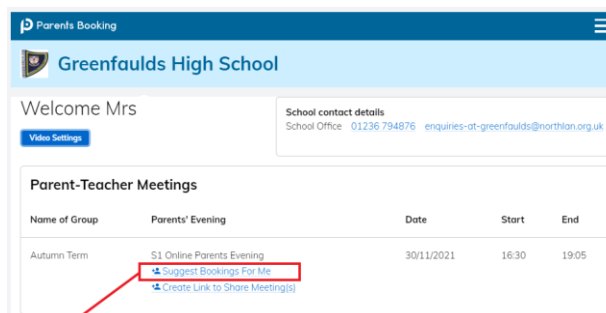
Parents Booking

Greenfaulds High School

Welcome Mrs

Video Settings

School contact details
School Office 01236 794876 enquiries-at-greenfaulds@northlan.org.uk

Parent-Teacher Meetings

| Name of Group | Parents' Evening | Date | Start | End |
|---|---|---|---|---|
| Autumn Term | S1 Online Parents Evening<br>Suggest Bookings For Me<br>Create Link to Share Meeting(s) | 30/11/2021 | 16:30 | 19:05 |